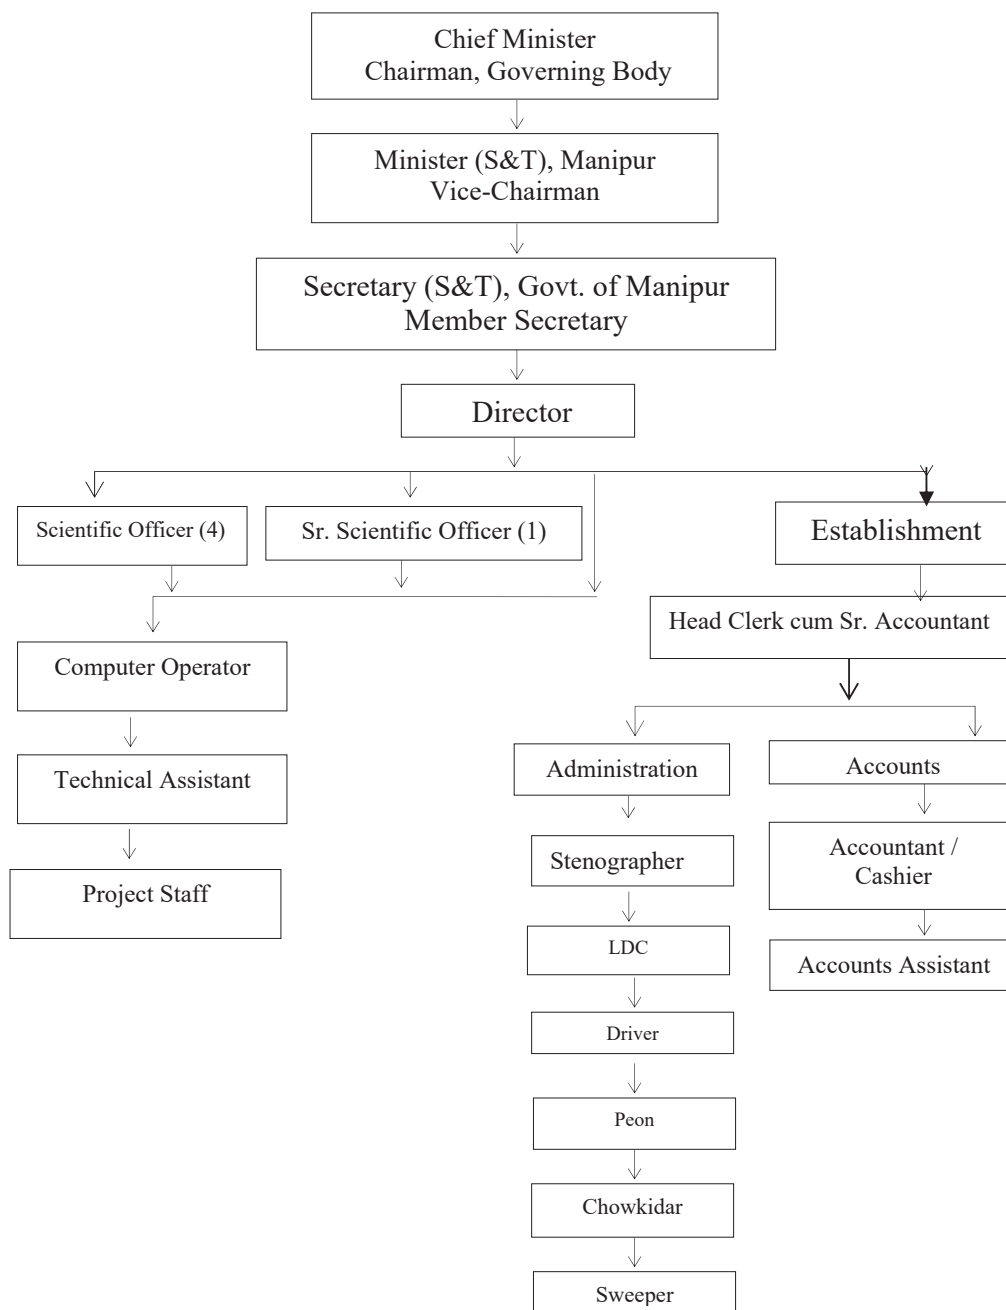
Chief Minister
Chairman, Governing Body

Minister (S&T), Manipur
Vice-Chairman

Secretary (S&T), Govt. of Manipur
Member Secretary

Director

Scientific Officer (4)

Sr. Scientific Officer (1)

Establishment

Head Clerk cum Sr. Accountant

Computer Operator

Technical Assistant

Project Staff

Administration

Stenographer

LDC

Driver

Peon

Chowkidar

Sweeper

Accounts

Accountant / Cashier

Accounts Assistant